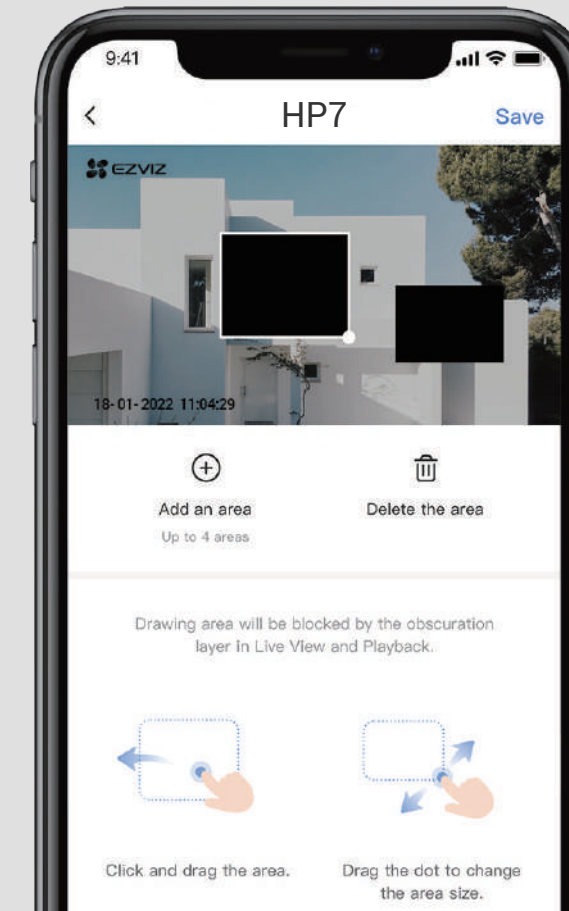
9:41

<

HP7

Save

EZVIZ

18-01-2022 11:04:29

Add an area

Up to 4 areas

Delete the area

Drawing area will be blocked by the obscuration layer in Live View and Playback.

Click and drag the area.

Drag the dot to change the area size.